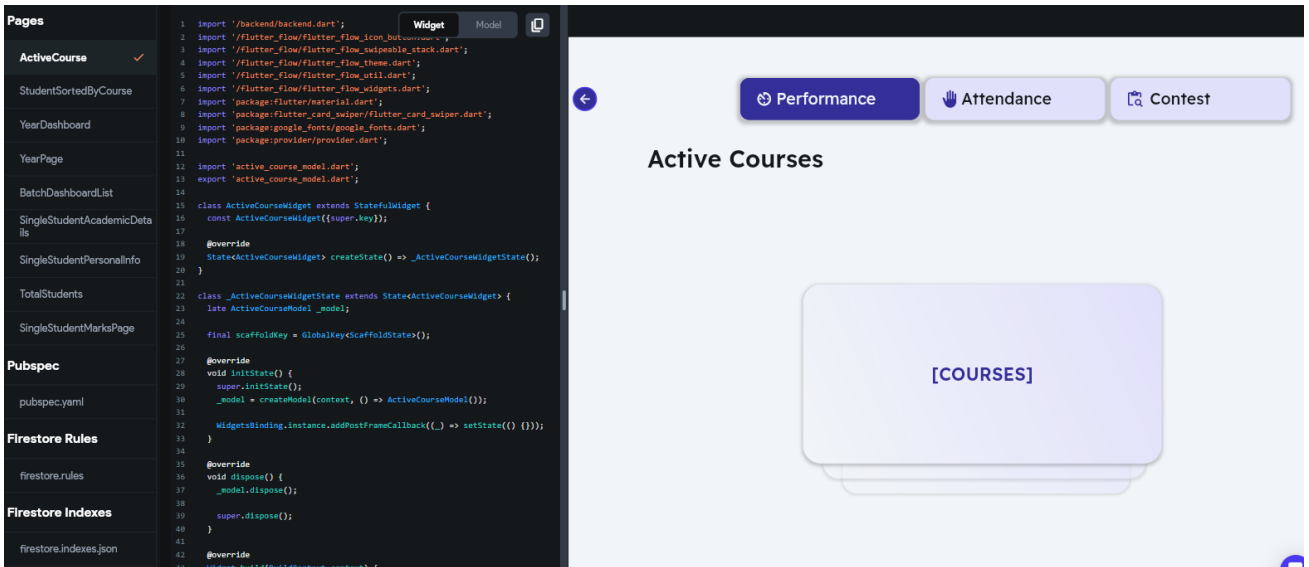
Pages

ActiveCourse

StudentSortedByCourse

YearDashboard

YearPage

BatchDashboardList

SingleStudentAcademicDetails

SingleStudentPersonalInfo

TotalStudents

SingleStudentMarksPage

Pubspec

pubspec.yaml

Firestore Rules

firestore.rules

Firestore Indexes

firestore.indexes.json

Widget Model

1 import '/backend/backend.dart';
2 import '/flutter_flow/flutter_flow_icon_button.dart';
3 import '/flutter_flow/flutter_flow_swipeable_stack.dart';
4 import '/flutter_flow/flutter_flow_theme.dart';
5 import '/flutter_flow/flutter_flow_util.dart';
6 import '/flutter_flow/flutter_flow_widgets.dart';
7 import 'package:flutter/material.dart';
8 import 'package:flutter_card_swiper/flutter_card_swiper.dart';
9 import 'package:google_fonts/google_fonts.dart';
10 import 'package:provider/provider.dart';
11
12 import 'active_course_model.dart';
13 export 'active_course_model.dart';
14
15 class ActiveCourseWidget extends StatefulWidget {
16 const ActiveCourseWidget({super.key});
17
18 @override
19 State<ActiveCourseWidget> createState() => _ActiveCourseWidgetState();
20 }
21
22 class _ActiveCourseWidgetState extends State<ActiveCourseWidget> {
23 late ActiveCourseModel _model;
24
25 final scaffoldKey = GlobalKey<ScaffoldState>();
26
27 @override
28 void initState() {
29 super.initState();
30 _model = createModel(context, () => ActiveCourseModel());
31
32 WidgetsBinding.instance.addPostFrameCallback((_) => setState(() {}));
33 }
34
35 @override
36 void dispose() {
37 _model.dispose();
38
39 super.dispose();
40 }
41
42 @override
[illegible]

Performance Attendance Contest

Active Courses

[COURSES]